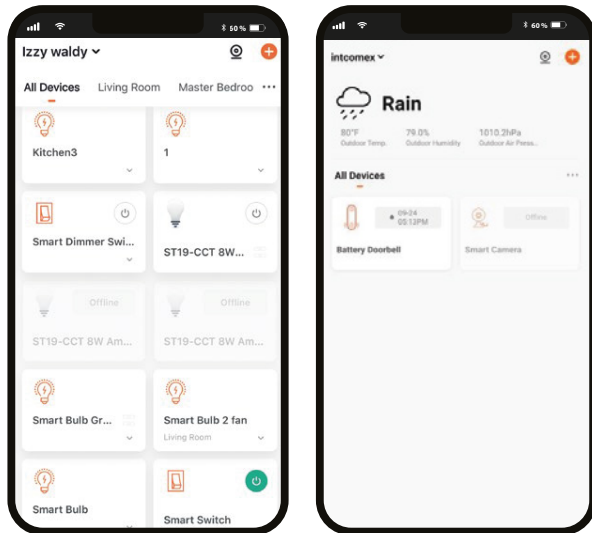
50%

Izzy waldy

All Devices Living Room Master Bedroo ···

Kitchen3

1

Smart Dimmer Swi...

ST19-CCT 8W...

Offline

ST19-CCT 8W Am...

Offline

ST19-CCT 8W Am...

Smart Bulb Gr...

Smart Bulb 2 fan

Living Room

Smart Bulb

Smart Switch

60%

intcomex

Rain

80°F
Outdoor Temp.

79.0%
Outdoor Humidity

1010.2hPa
Outdoor Air Press...

All Devices ···

09-24
05:13PM

Offline

Battery Doorbell

Smart Camera